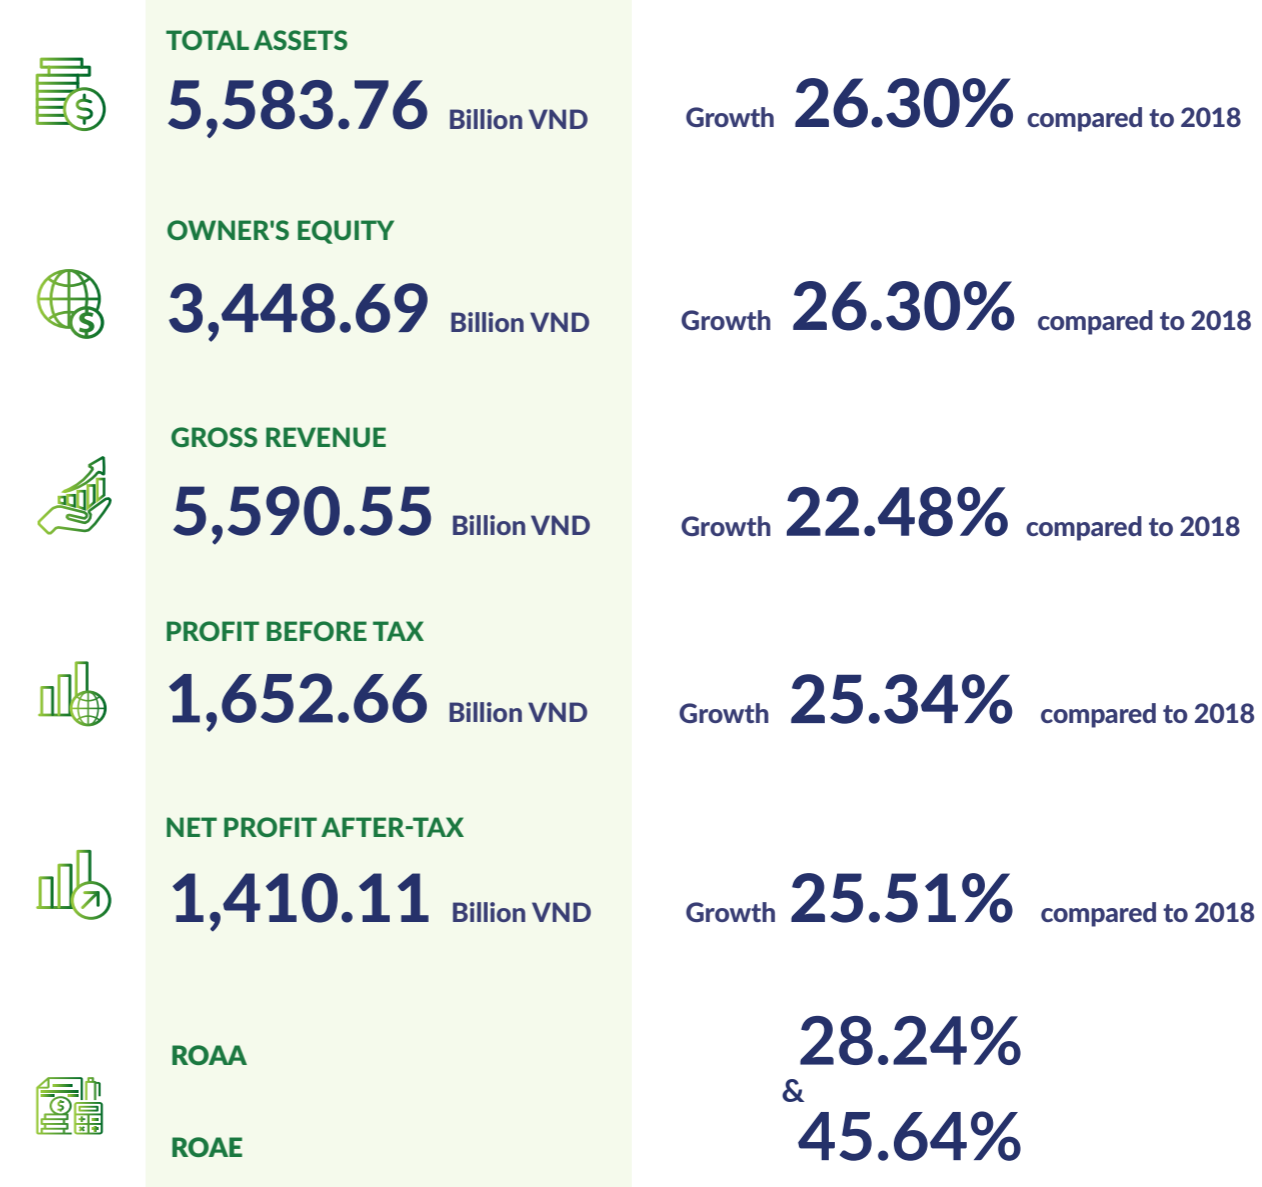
TOTAL ASSETS
5,583.76 Billion VND

Growth 26.30% compared to 2018

OWNER'S EQUITY
3,448.69 Billion VND

Growth 26.30% compared to 2018

GROSS REVENUE
5,590.55 Billion VND

Growth 22.48% compared to 2018

PROFIT BEFORE TAX
1,652.66 Billion VND

Growth 25.34% compared to 2018

NET PROFIT AFTER-TAX
1,410.11 Billion VND

Growth 25.51% compared to 2018

ROAA

ROAE

28.24%
&
45.64%